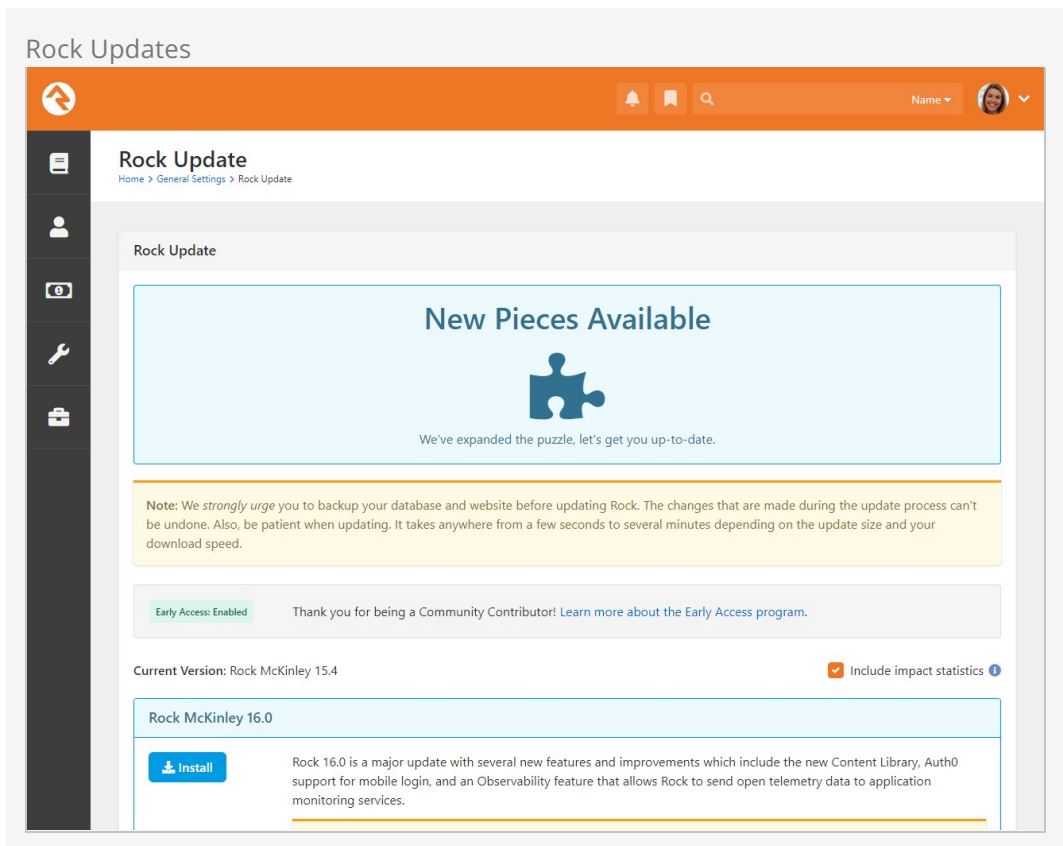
Rock Updates

Name

Rock Update

Home > General Settings > Rock Update

Rock Update

New Pieces Available

We've expanded the puzzle, let's get you up-to-date.

Note: We strongly urge you to backup your database and website before updating Rock. The changes that are made during the update process can't be undone. Also, be patient when updating. It takes anywhere from a few seconds to several minutes depending on the update size and your download speed.

Early Access: Enabled

Thank you for being a Community Contributor! Learn more about the Early Access program.

Current Version: Rock McKinley 15.4

Include impact statistics

Rock McKinley 16.0

Install

Rock 16.0 is a major update with several new features and improvements which include the new Content Library, Auth0 support for mobile login, and an Observability feature that allows Rock to send open telemetry data to application monitoring services.